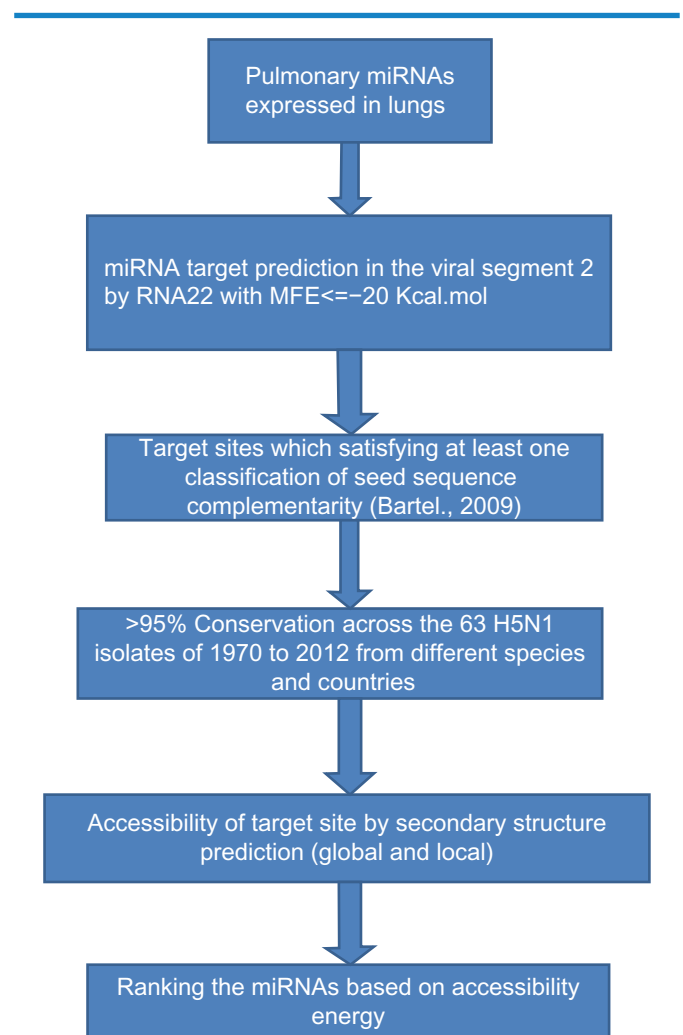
Pulmonary miRNAs expressed in lungs

miRNA target prediction in the viral segment 2 by RNA22 with MFE<=−20 Kcal.mol

Target sites which satisfying at least one classification of seed sequence complementarity (Bartel., 2009)

>95% Conservation across the 63 H5N1 isolates of 1970 to 2012 from different species and countries

Accessibility of target site by secondary structure prediction (global and local)

Ranking the miRNAs based on accessibility energy